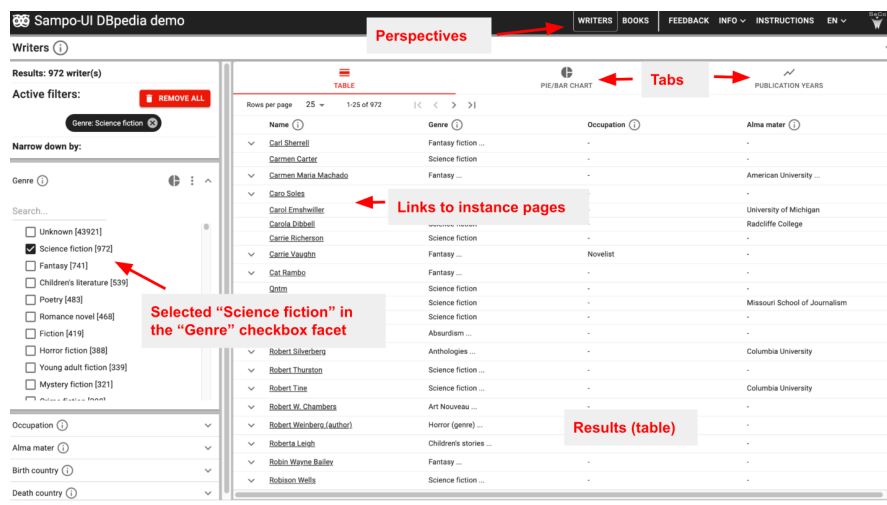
Sampo-UI DBpedia demo

WRITERS BOOKS FEEDBACK INFO INSTRUCTIONS EN

Perspectives

Writers

Results: 972 writer(s)

Active filters:

REMOVE ALL

Genre: Science fiction

Narrow down by:

Genre

Search...

Unknown [43921]
Science fiction [972]
Fantasy [741]
Children's literature [539]
Poetry [483]
Romance novel [468]
Fiction [419]
Horror fiction [388]
Young adult fiction [339]
Mystery fiction [321]

Occupation
Alma mater
Birth country
Death country

TABLE PIE/BAR CHART Tabs PUBLICATION YEARS

Rows per page 25 1-25 of 972

| Name | Genre | Occupation | Alma mater |
|---|---|---|---|
| Carl Sherrell | Fantasy fiction ... | - | - |
| Carmen Carter | Science fiction | - | - |
| Carmen Maria Machado | Fantasy ... | - | American University ... |
| Caro Soles | | | - |
| Carol Emshwiller | | | University of Michigan |
| Carola Dibbell | | | Radcliffe College |
| Carrie Richerson | Science fiction | - | - |
| Carrie Vaughn | Fantasy ... | Novelist | - |
| Cat Rambo | Fantasy ... | - | - |
| Qntm | Science fiction | - | - |
| | Science fiction | - | Missouri School of Journalism |
| | Science fiction | - | - |
| | Absurdism ... | - | - |
| Robert Silverberg | Anthologies ... | - | Columbia University |
| Robert Thurston | Science fiction ... | - | - |
| Robert Tine | Science fiction | - | Columbia University |
| Robert W. Chambers | Art Nouveau ... | - | - |
| Robert Weinberg (author) | Horror (genre) ... | - | - |
| Roberta Leigh | Children's stories ... | | |
| Robin Wayne Bailey | Fantasy ... | - | - |
| Robison Wells | Science fiction ... | - | - |

Links to instance pages

Selected “Science fiction” in the “Genre” checkbox facet

Results (table)